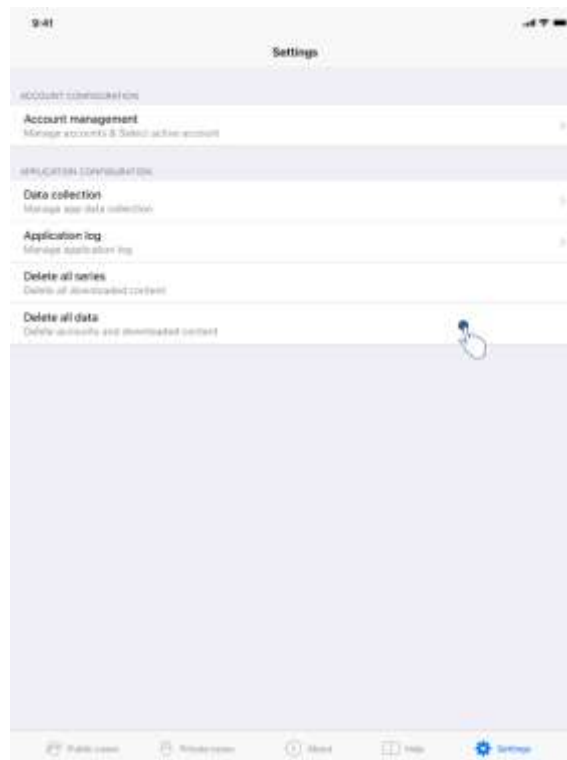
9:41

Settings

ACCOUNT CONFIGURATION

Account management
Manage accounts & Select active account

APPLICATION CONFIGURATION

Data collection
Manage app data collection

Application log
Manage application log

Delete all series
Delete all downloaded content

Delete all data
Delete accounts and downloaded content

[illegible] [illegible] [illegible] Help Settings